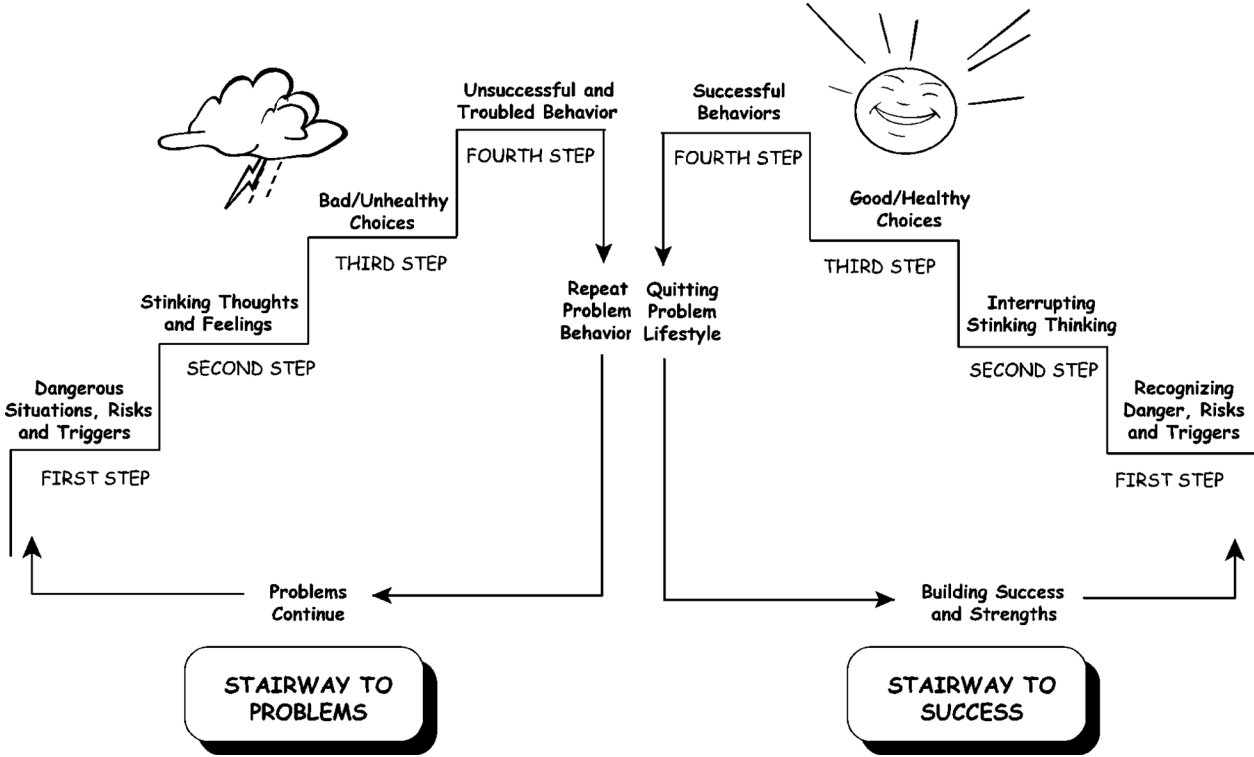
Dangerous Situations, Risks and Triggers

FIRST STEP

Stinking Thoughts and Feelings

SECOND STEP

Bad/Unhealthy Choices

THIRD STEP

Unsuccessful and Troubled Behavior

FOURTH STEP

Repeat Problem Behavior

Problems Continue

STAIRWAY TO PROBLEMS

Successful Behaviors

FOURTH STEP

Quitting Problem Lifestyle

Good/Healthy Choices

THIRD STEP

Interrupting Stinking Thinking

SECOND STEP

Recognizing Danger, Risks and Triggers

FIRST STEP

Building Success and Strengths

STAIRWAY TO SUCCESS